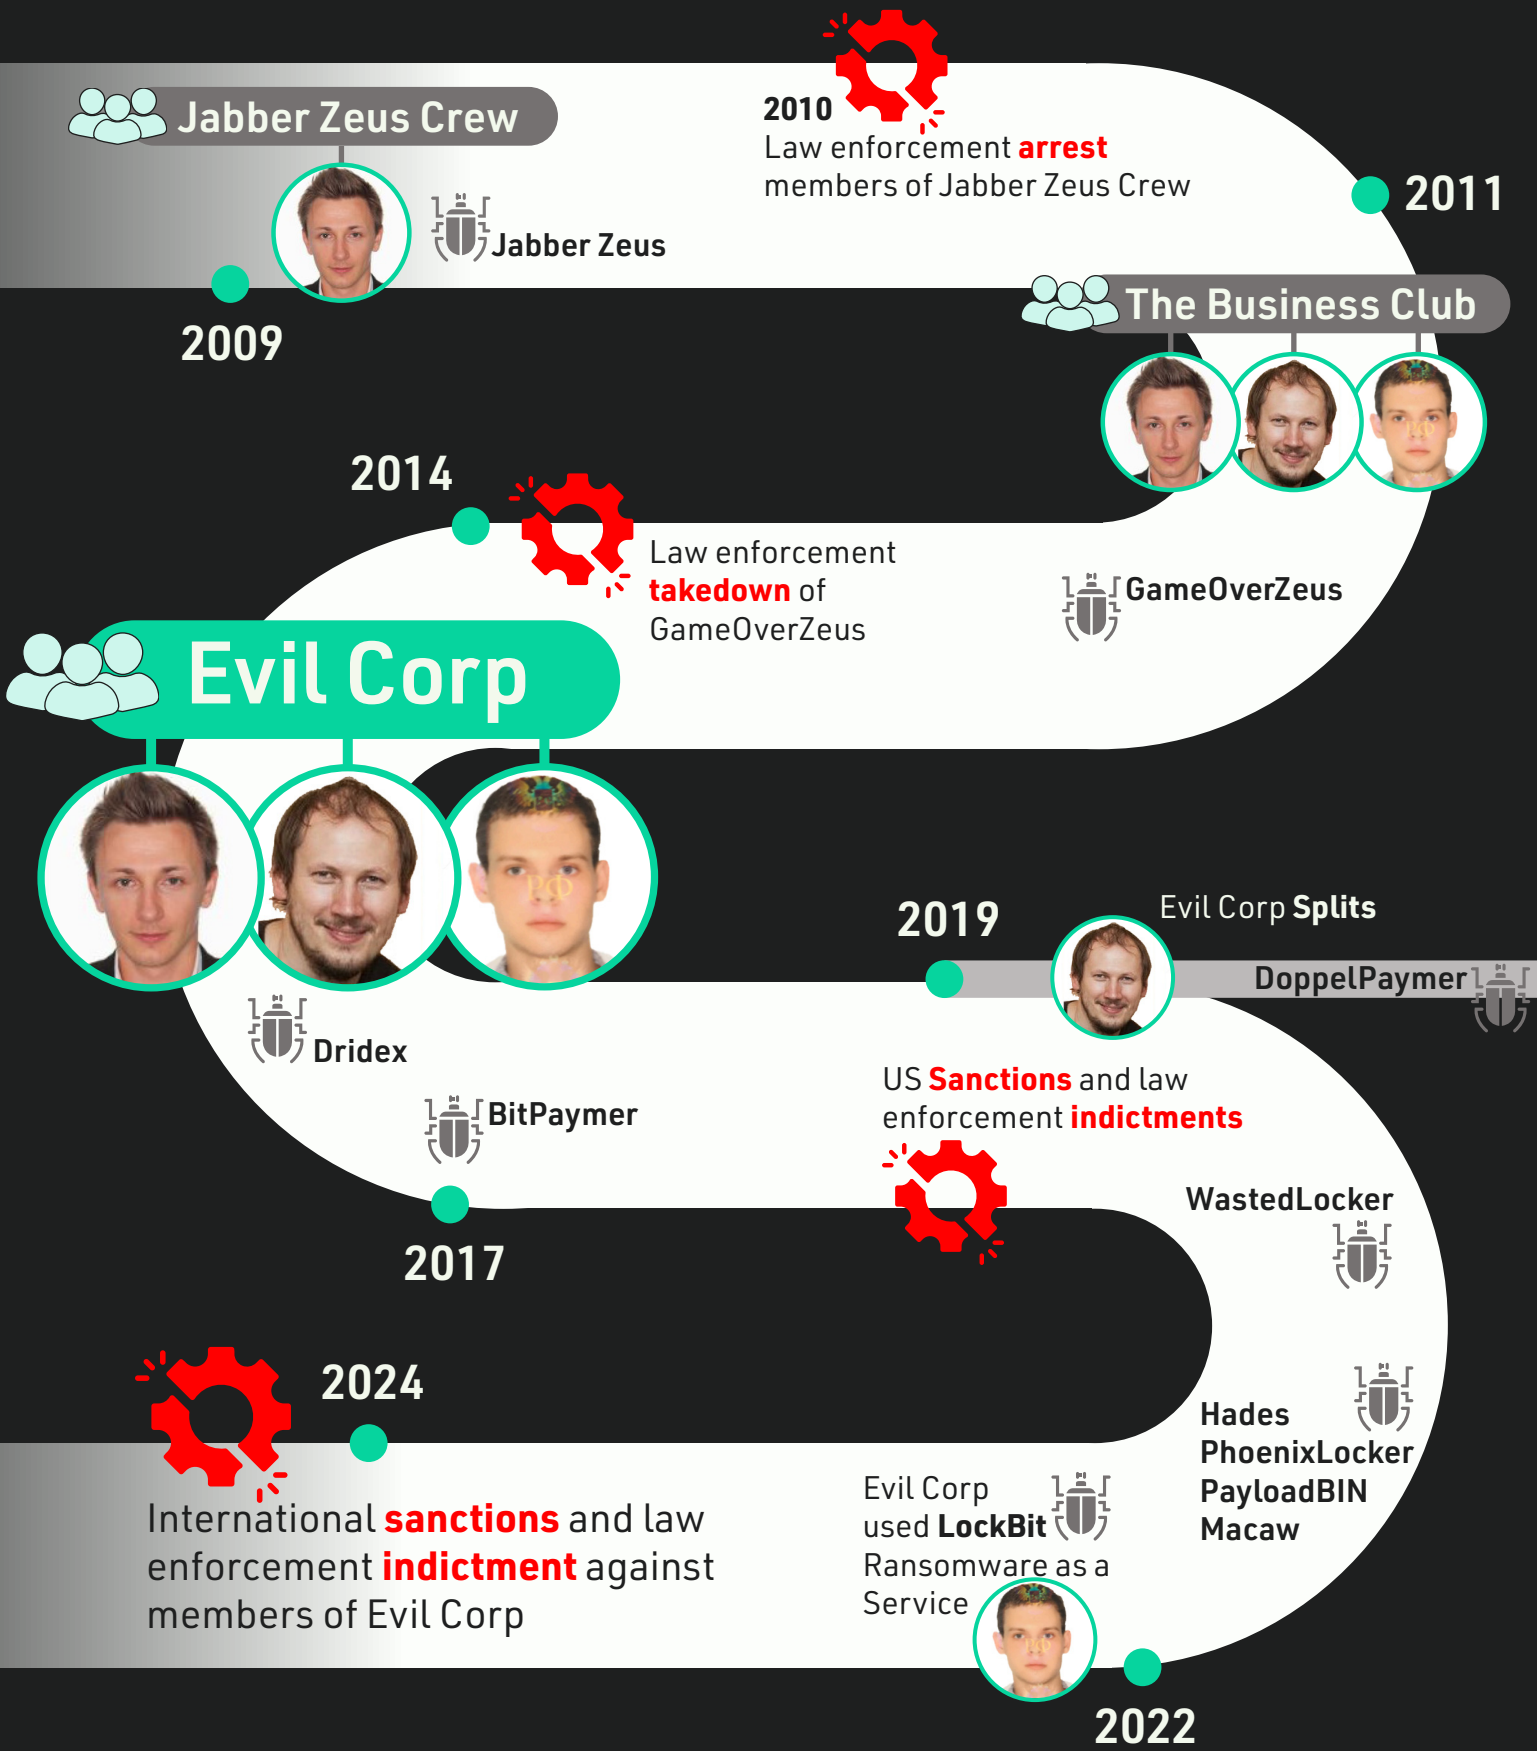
Jabber Zeus Crew

Jabber Zeus

2009

2010
Law enforcement arrest members of Jabber Zeus Crew

2011

The Business Club

2014

Law enforcement takedown of GameOverZeus

GameOverZeus

Evil Corp

Dridex

BitPaymer

2017

2019

Evil Corp Splits

DoppelPaymer

US Sanctions and law enforcement indictments

WastedLocker

Hades
PhoenixLocker
PayloadBIN
Macaw

Evil Corp used LockBit Ransomware as a Service

2022

2024

International sanctions and law enforcement indictment against members of Evil Corp